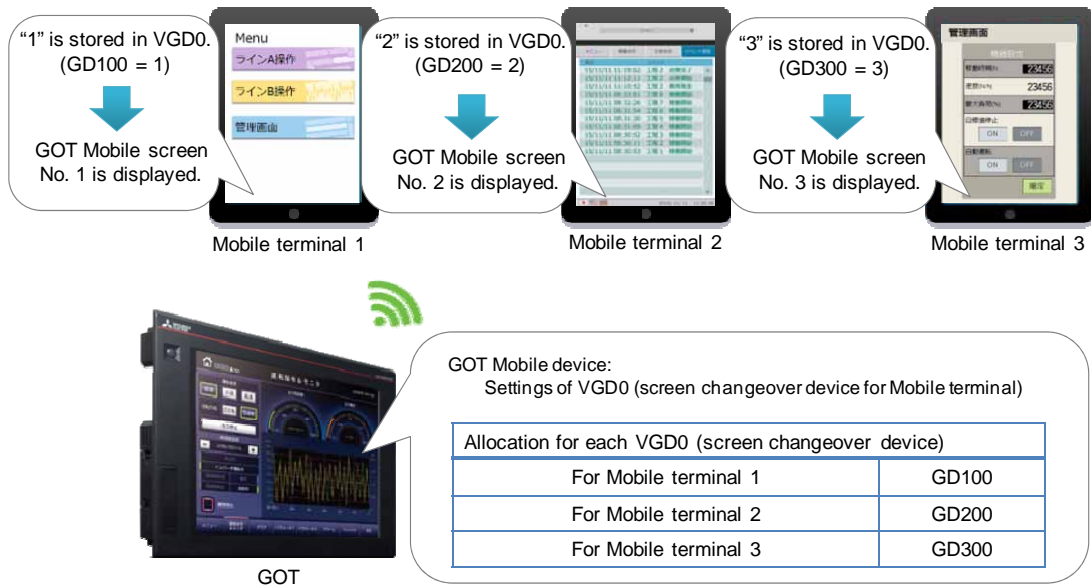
"1" is stored in VGD0. (GD100 = 1)

GOT Mobile screen No. 1 is displayed.

Menu
ラインA操作
ラインB操作
管理画面

Mobile terminal 1

"2" is stored in VGD0. (GD200 = 2)

GOT Mobile screen No. 2 is displayed.

Mobile terminal 2

"3" is stored in VGD0. (GD300 = 3)

GOT Mobile screen No. 3 is displayed.

管理画面
23456
23456
23456
ON OFF
ON OFF

Mobile terminal 3

GOT

GOT Mobile device:
Settings of VGD0 (screen changeover device for Mobile terminal)

| Allocation for each VGD0 (screen changeover device) | |
|---|---|
| For Mobile terminal 1 | GD100 |
| For Mobile terminal 2 | GD200 |
| For Mobile terminal 3 | GD300 |